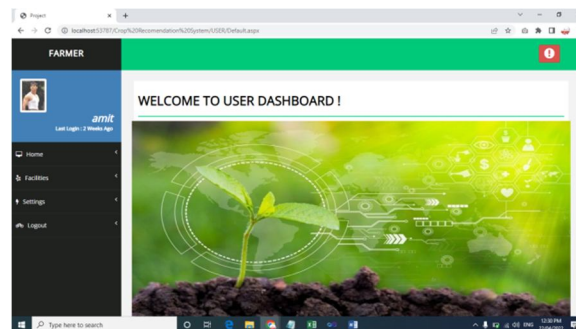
Project

localhost:53787/Crop%20Recommendation%20System/USER/Default.aspx

FARMER

amit
Last Login : 2 Weeks Ago

Home

Facilities

Settings

Logout

WELCOME TO USER DASHBOARD !

Type here to search

ENG 12:30 PM